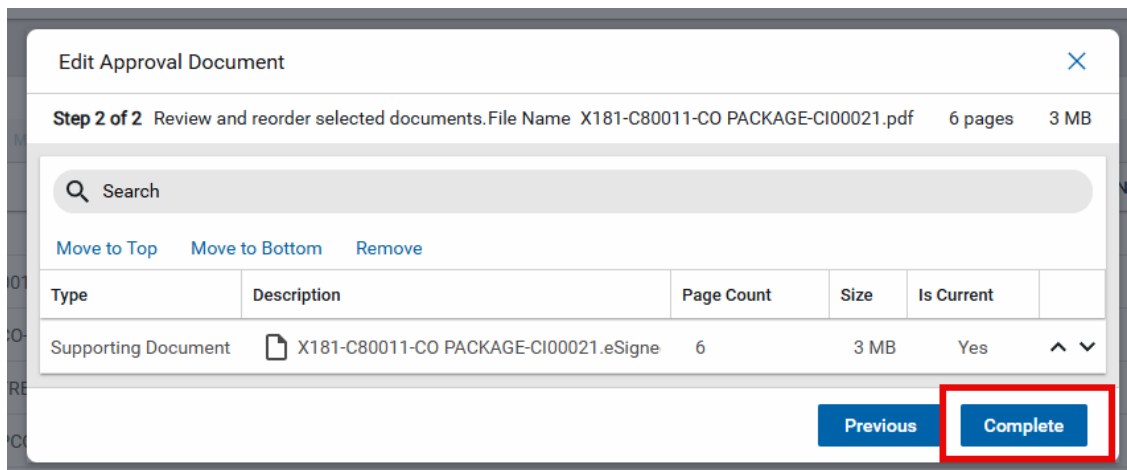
Edit Approval Document

**Step 2 of 2** Review and reorder selected documents. File Name X181-C80011-CO PACKAGE-CI00021.pdf 6 pages 3 MB

Search

Move to Top Move to Bottom Remove

| Type | Description | Page Count | Size | Is Current |
|---|---|---|---|---|
| Supporting Document | X181-C80011-CO PACKAGE-CI00021.eSigne | 6 | 3 MB | Yes |

Previous Complete